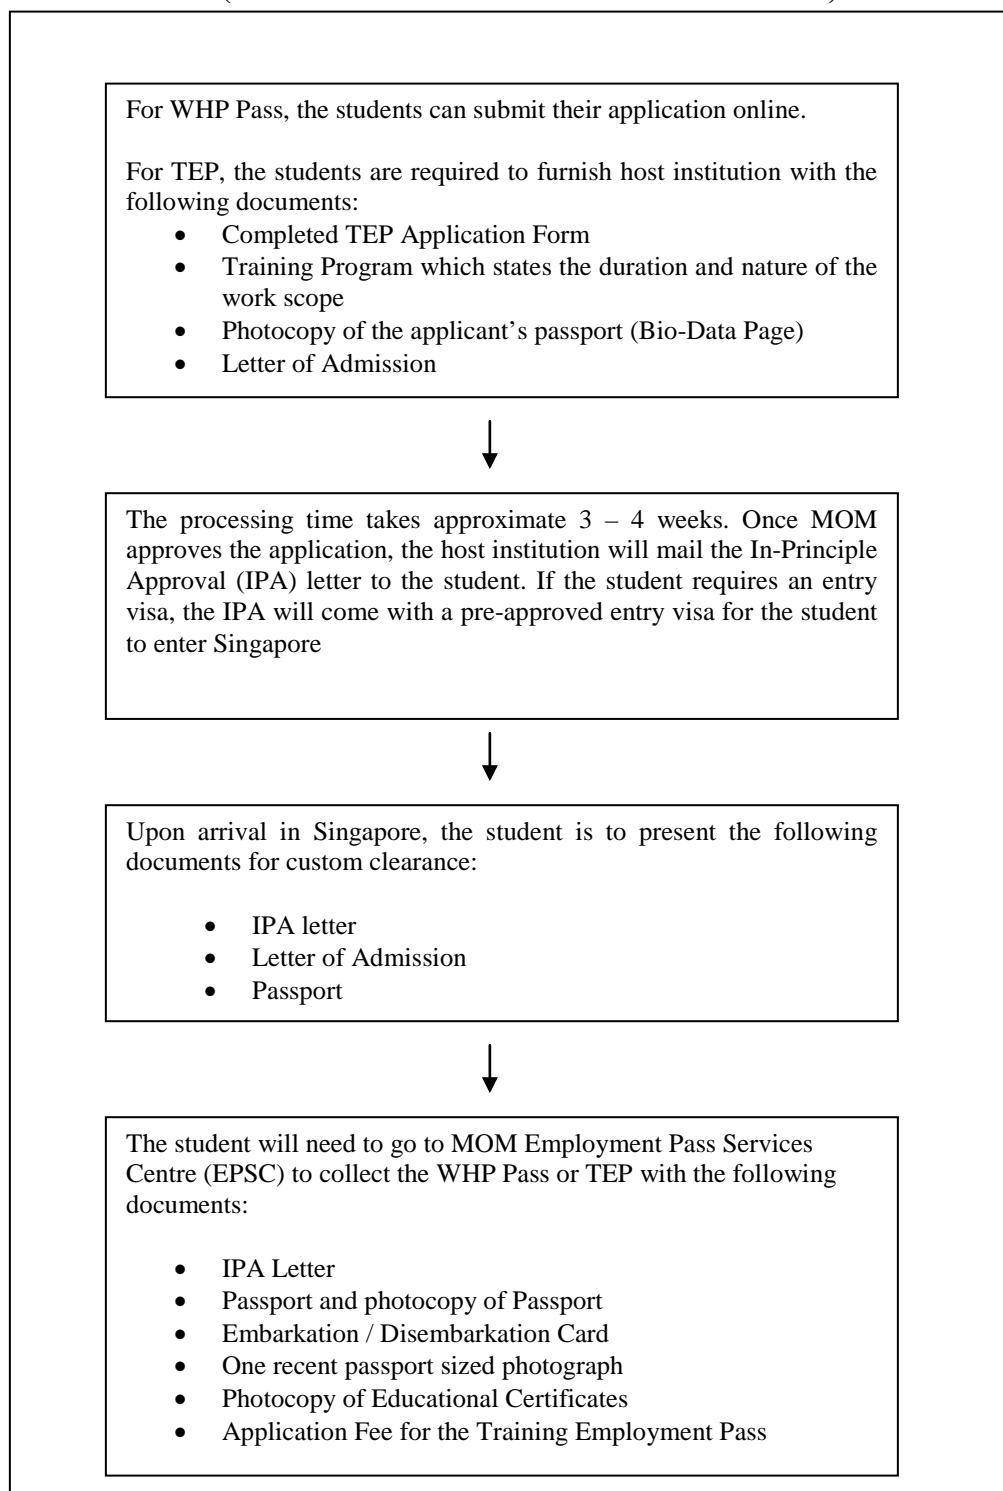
For WHP Pass, the students can submit their application online.

For TEP, the students are required to furnish host institution with the following documents:
- Completed TEP Application Form
- Training Program which states the duration and nature of the work scope
- Photocopy of the applicant's passport (Bio-Data Page)
- Letter of Admission

The processing time takes approximate 3 – 4 weeks. Once MOM approves the application, the host institution will mail the In-Principle Approval (IPA) letter to the student. If the student requires an entry visa, the IPA will come with a pre-approved entry visa for the student to enter Singapore

Upon arrival in Singapore, the student is to present the following documents for custom clearance:

- IPA letter
- Letter of Admission
- Passport

The student will need to go to MOM Employment Pass Services Centre (EPSC) to collect the WHP Pass or TEP with the following documents:

- IPA Letter
- Passport and photocopy of Passport
- Embarkation / Disembarkation Card
- One recent passport sized photograph
- Photocopy of Educational Certificates
- Application Fee for the Training Employment Pass